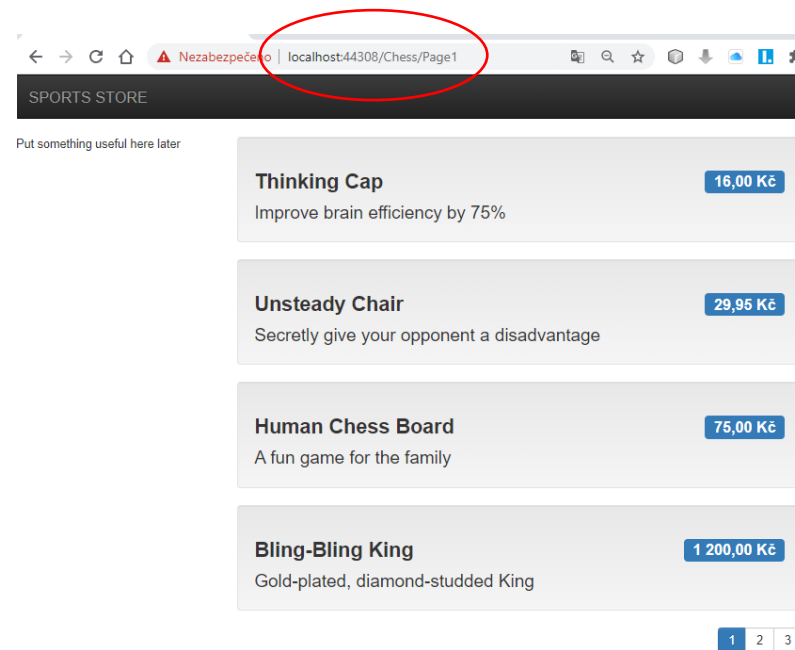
Nezabezpečeno | localhost:44308/Chess/Page1

SPORTS STORE

Put something useful here later

Thinking Cap
16,00 Kč
Improve brain efficiency by 75%

Unsteady Chair
29,95 Kč
Secretly give your opponent a disadvantage

Human Chess Board
75,00 Kč
A fun game for the family

Bling-Bling King
1 200,00 Kč
Gold-plated, diamond-studded King

1 2 3